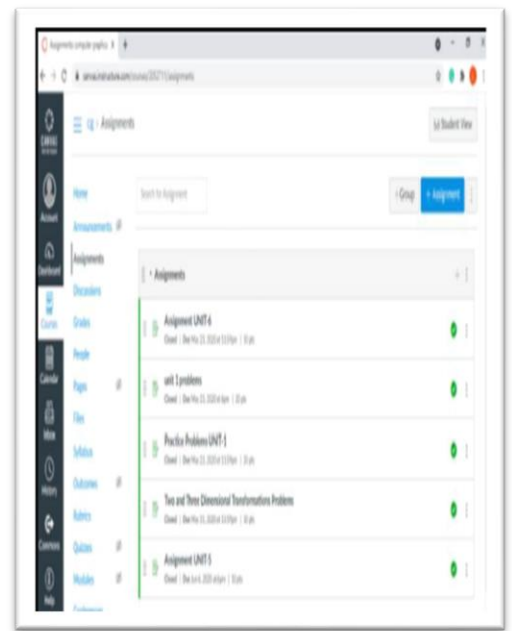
Assignments computer graphics ×

canvas.instructure.com/courses/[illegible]/assignments

cg › Assignments

Student View

Account

Dashboard

Courses

Calendar

Inbox

History

Commons

Help

Home

Announcements

Assignments

Discussions

Grades

People

Pages

Files

Syllabus

Outcomes

Rubrics

Quizzes

Modules

Conferences

Search for Assignment

+ Group

+ Assignment

Assignments

Assignment UNIT 4

Closed | Due Mar 25, 2020 at 11:59pm | 10 pts

unit 3 problems

Closed | Due Mar 25, 2020 at 9pm | 10 pts

Practice Problems UNIT-1

Closed | Due Mar 25, 2020 at 11:59pm | 10 pts

Two and Three Dimensional Transformations Problems

Closed | Due Mar 25, 2020 at 11:59pm | 10 pts

Assignment UNIT 5

Closed | Due Jun 4, 2020 at 6pm | 10 pts